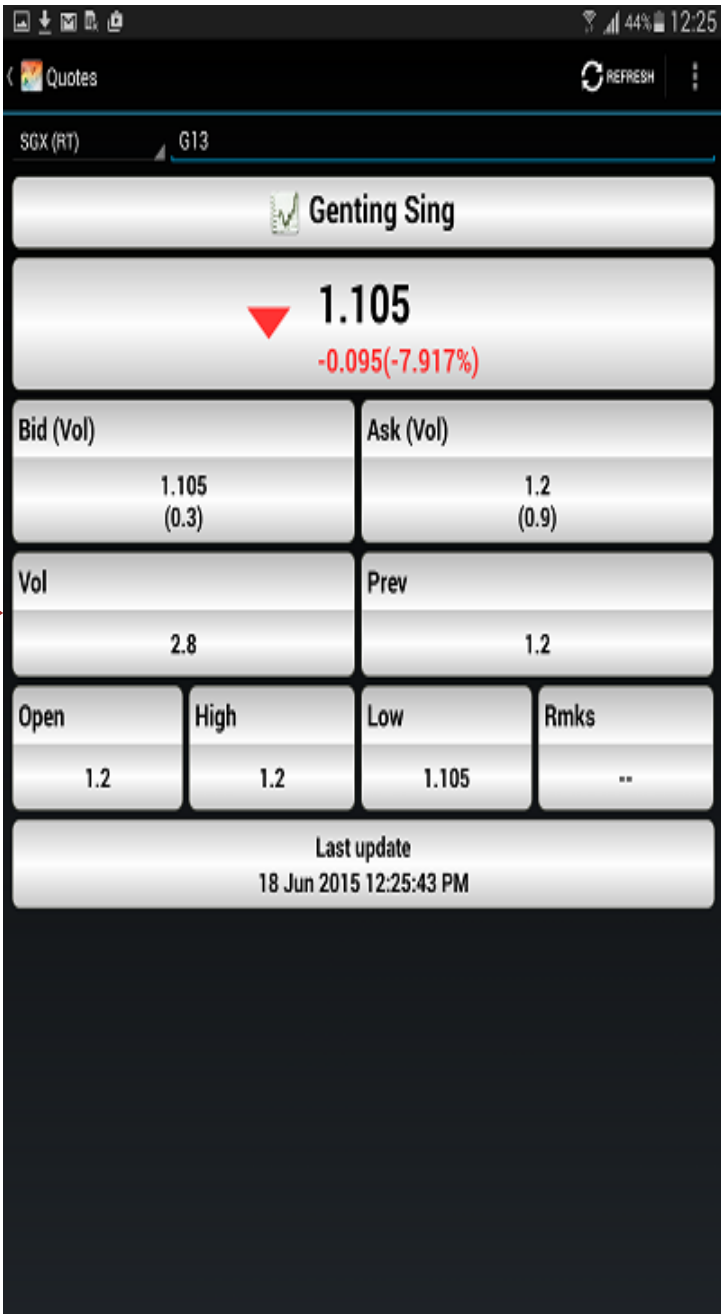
44% 12:25

Quotes

REFRESH

SGX (RT)

G13

Genting Sing

1.105

-0.095(-7.917%)

| Bid (Vol) | Ask (Vol) |
|---|---|
| 1.105 (0.3) | 1.2 (0.9) |

| Vol | Prev |
|---|---|
| 2.8 | 1.2 |

| Open | High | Low | Rmks |
|---|---|---|---|
| 1.2 | 1.2 | 1.105 | -- |

Last update
18 Jun 2015 12:25:43 PM